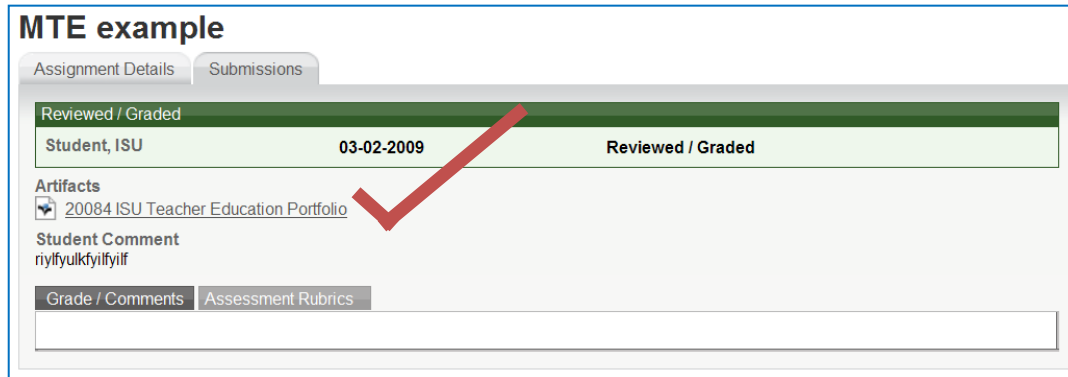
MTE example

Assignment Details Submissions

Reviewed / Graded

| Student, ISU | 03-02-2009 | Reviewed / Graded |
|---|---|---|

Artifacts
20084 ISU Teacher Education Portfolio

Student Comment
riylfyulkfyilfyilf

Grade / Comments Assessment Rubrics